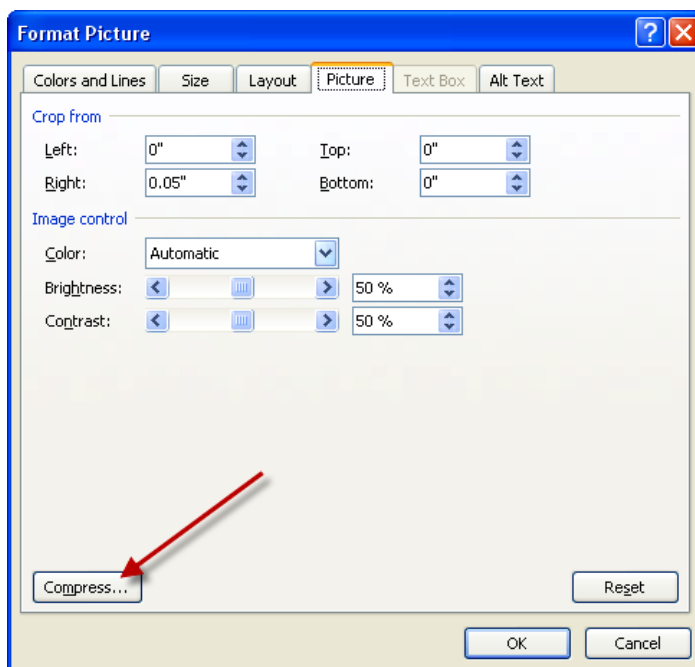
Format Picture

Colors and Lines
Size
Layout
Picture
Text Box
Alt Text

Crop from

Left: 0"
Top: 0"
Right: 0.05"
Bottom: 0"

Image control

Color: Automatic
Brightness: 50 %
Contrast: 50 %

Compress...
Reset

OK
Cancel